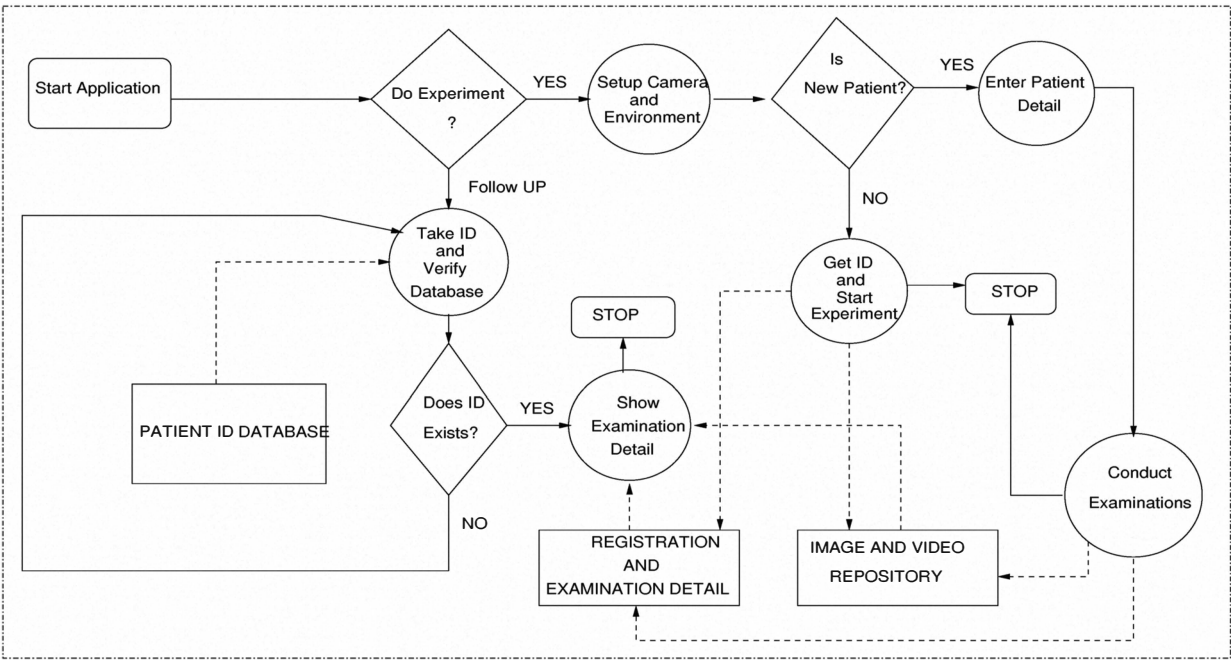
Start Application

Do Experiment ?

YES

Setup Camera and Environment

Is New Patient?

YES

Enter Patient Detail

Follow UP

NO

Take ID and Verify Database

Get ID and Start Experiment

STOP

STOP

PATIENT ID DATABASE

Does ID Exists?

YES

Show Examination Detail

Conduct Examinations

NO

REGISTRATION AND EXAMINATION DETAIL

IMAGE AND VIDEO REPOSITORY